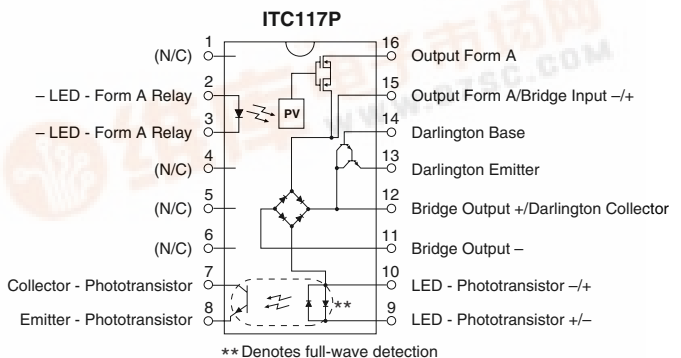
ITC117P

1 (N/C)
2 – LED - Form A Relay
3 – LED - Form A Relay
4 (N/C)
5 (N/C)
6 (N/C)
7 Collector - Phototransistor
8 Emitter - Phototransistor

16 Output Form A
15 Output Form A/Bridge Input –/+
14 Darlington Base
13 Darlington Emitter
12 Bridge Output +/Darlington Collector
11 Bridge Output –
10 LED - Phototransistor –/+
9 LED - Phototransistor +/–

PV

**

** Denotes full-wave detection